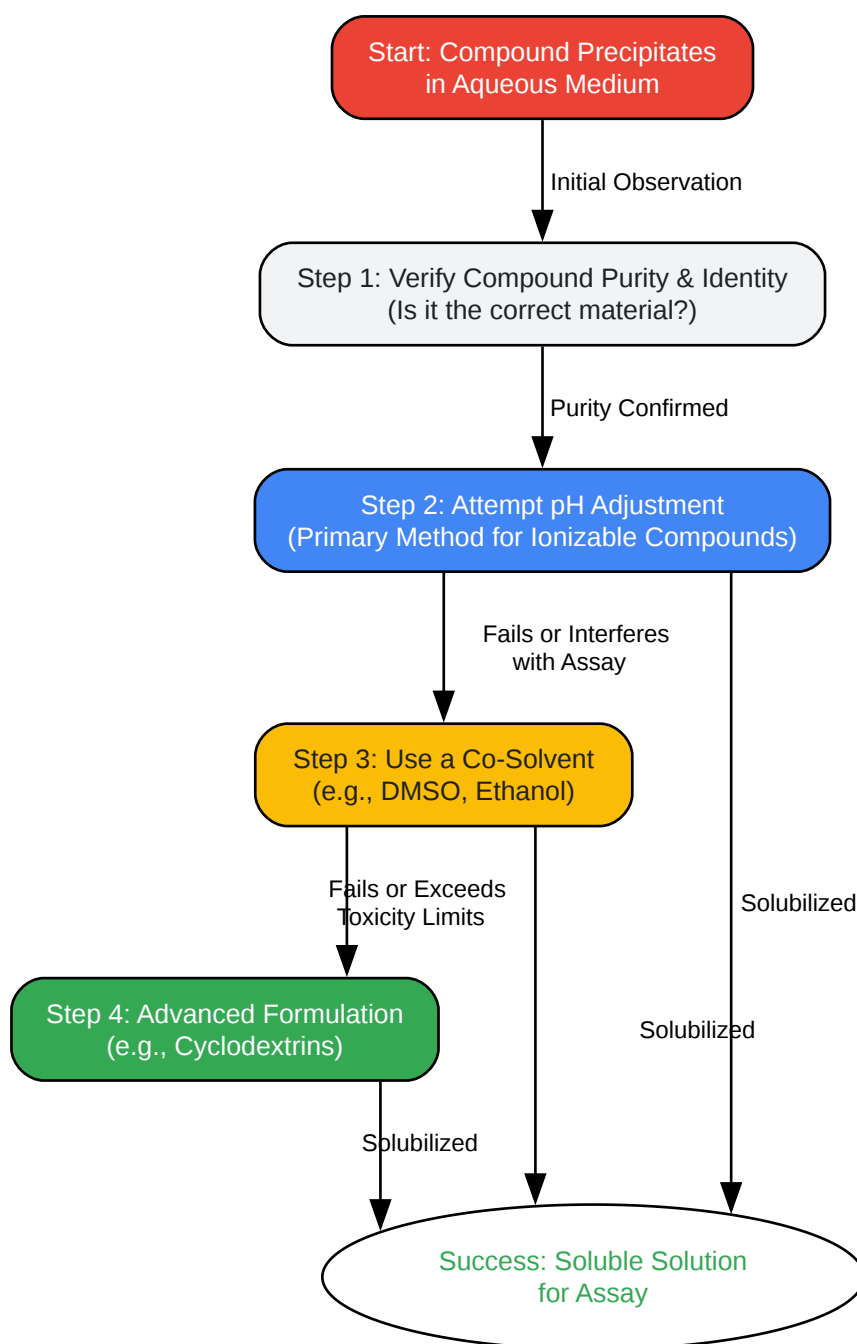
Start: Compound Precipitates in Aqueous Medium

Initial Observation

Step 1: Verify Compound Purity & Identity (Is it the correct material?)

Purity Confirmed

Step 2: Attempt pH Adjustment (Primary Method for Ionizable Compounds)

Fails or Interferes with Assay

Solubilized

Step 3: Use a Co-Solvent (e.g., DMSO, Ethanol)

Fails or Exceeds Toxicity Limits

Solubilized

Step 4: Advanced Formulation (e.g., Cyclodextrins)

Solubilized

Success: Soluble Solution for Assay